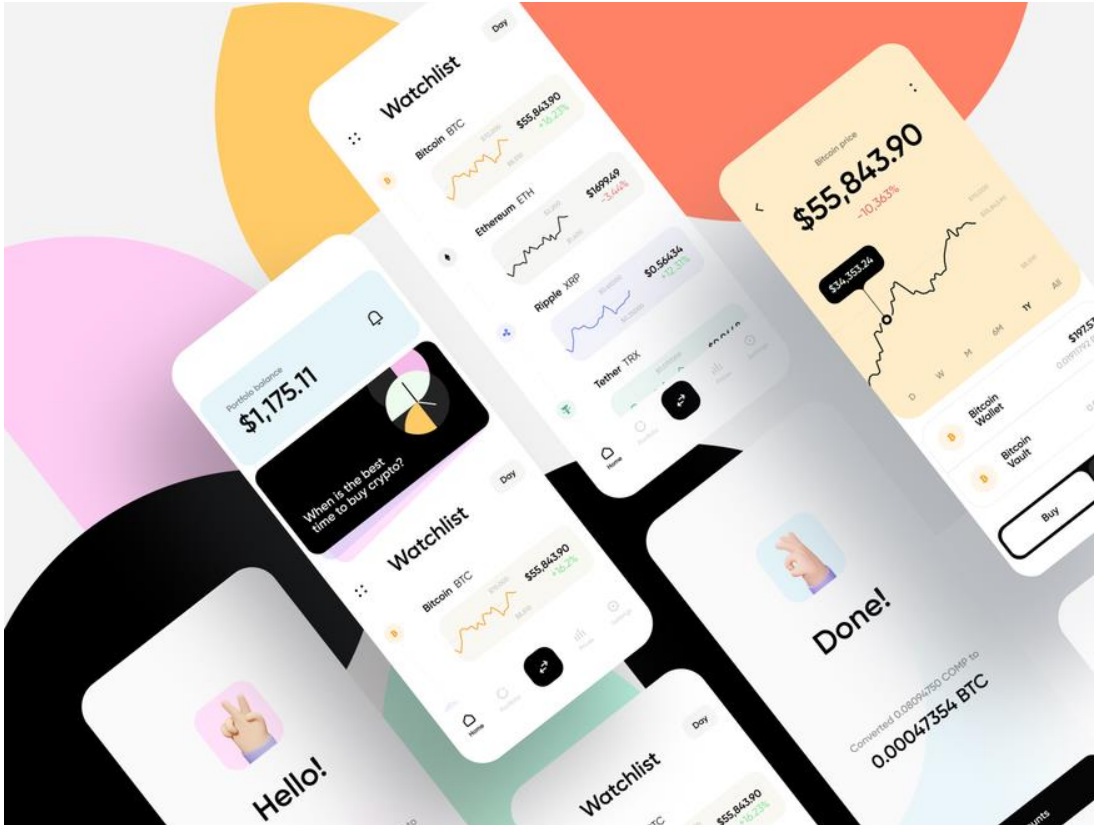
Day

Watchlist

Bitcoin BTC
$55,843.90
+16.23%

Ethereum ETH
$1699.49
-3.64%

Ripple XRP
$0.56434
+12.3%

Tether TRX

Home

Bitcoin price
$55,843.90
-10.363%

$34,353.24

D W M 6M 1Y All

Bitcoin Wallet
$197.5

Bitcoin Vault

Buy

Portfolio balance
$1,175.11

When is the best time to buy crypto?

Day

Watchlist

Bitcoin BTC
$55,843.90
+16.2%

Home

Done!

Converted 0.08094750 COMP to
0.00047354 BTC

Hello!

Day

Watchlist

$55,843.90
+16.23%